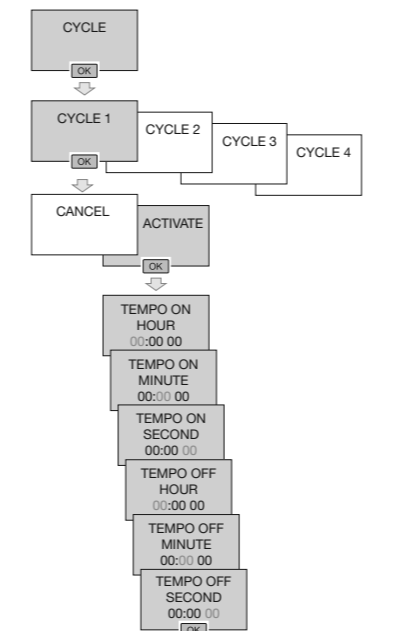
CYCLE

OK

CYCLE 1

CYCLE 2

CYCLE 3

CYCLE 4

OK

CANCEL

ACTIVATE

OK

TEMPO ON HOUR 00:00 00

TEMPO ON MINUTE 00:00 00

TEMPO ON SECOND 00:00 00

TEMPO OFF HOUR 00:00 00

TEMPO OFF MINUTE 00:00 00

TEMPO OFF SECOND 00:00 00

OK